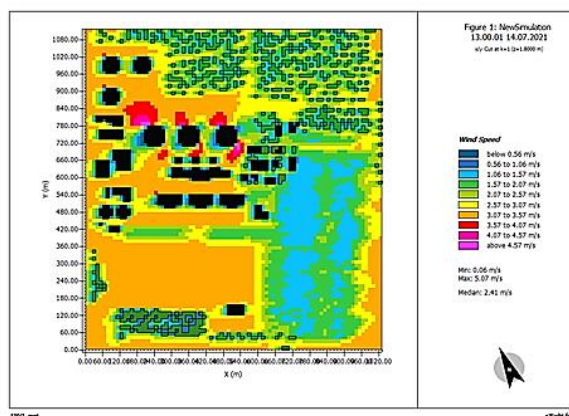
Figure 1: NewSimulation
13.00.01 14.07.2021
x/y Cut at k=1 (z=1.8000 m)

Wind Speed
below 0.56 m/s
0.56 to 1.06 m/s
1.06 to 1.57 m/s
1.57 to 2.07 m/s
2.07 to 2.57 m/s
2.57 to 3.07 m/s
3.07 to 3.57 m/s
3.57 to 4.07 m/s
4.07 to 4.57 m/s
above 4.57 m/s

Min: 0.06 m/s
Max: 5.07 m/s

Median: 2.41 m/s

1080.00
1020.00
960.00
900.00
840.00
780.00
720.00
660.00
600.00
540.00
480.00
420.00
360.00
300.00
240.00
180.00
120.00
60.00
0.00

Y (m)

0.00 60.00 120.00 180.00 240.00 300.00 360.00 420.00 480.00 540.00 600.00 660.00 720.00 780.00 840.00 900.00 960.00 1020.00

X (m)

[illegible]
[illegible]